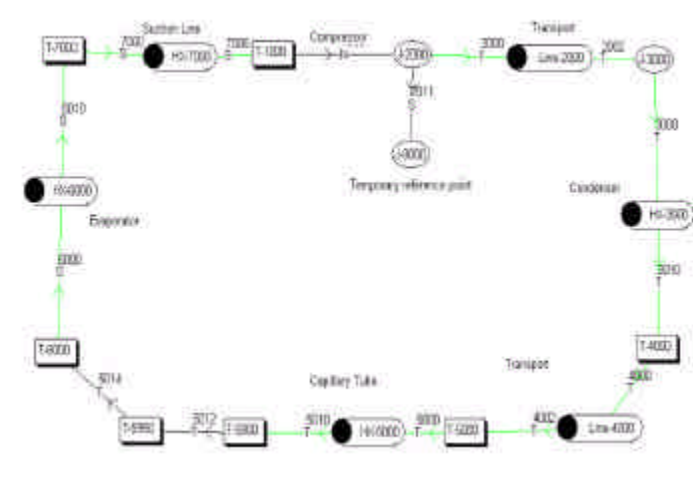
T-7002
7000
S
Suction Line
HX-7000
7000
S
T-1000
Compressor
J-2000
2000
T
Transport
Line 2000
2002
T
J-3000
2011
S
J-9000
Temporary reference point
3000
T
Condenser
HX-3000
3010
T
T-4000
4000
Line 4000
4002
T
Transport
T-5020
5000
T
HX-5000
5010
T
Capillary Tube
T-5000
2012
T-5992
5014
T
T-6000
6000
S
Evaporator
HX-6000
7010
S